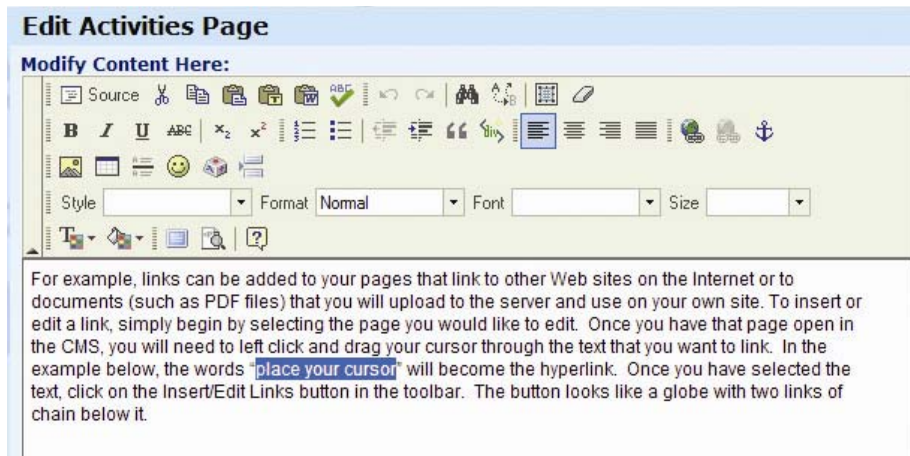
Edit Activities Page

Modify Content Here:

Source

Style Format Normal Font Size

For example, links can be added to your pages that link to other Web sites on the Internet or to documents (such as PDF files) that you will upload to the server and use on your own site. To insert or edit a link, simply begin by selecting the page you would like to edit. Once you have that page open in the CMS, you will need to left click and drag your cursor through the text that you want to link. In the example below, the words "place your cursor" will become the hyperlink. Once you have selected the text, click on the Insert/Edit Links button in the toolbar. The button looks like a globe with two links of chain below it.